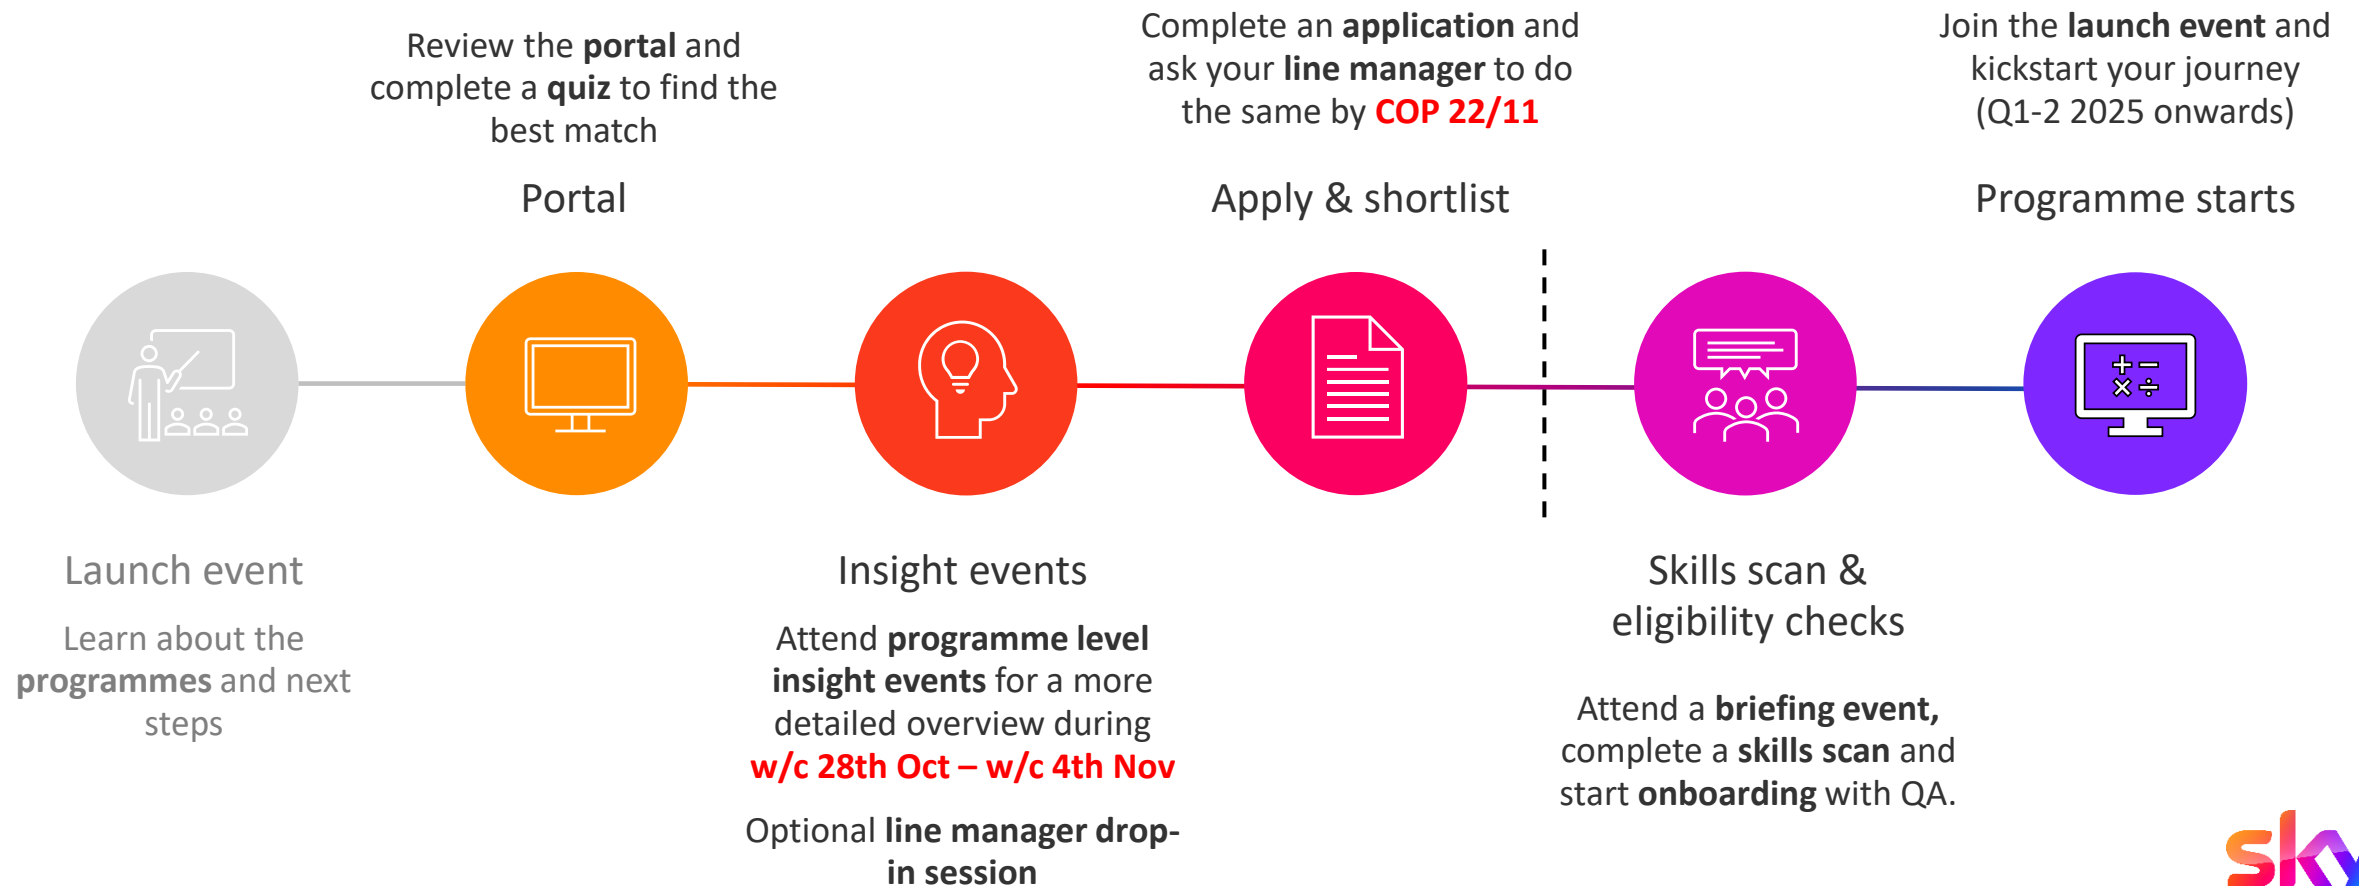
Review the portal and complete a quiz to find the best match

Portal

Complete an application and ask your line manager to do the same by COP 22/11

Apply & shortlist

Join the launch event and kickstart your journey (Q1-2 2025 onwards)

Programme starts

Launch event

Learn about the programmes and next steps

Insight events

Attend programme level insight events for a more detailed overview during w/c 28th Oct – w/c 4th Nov

Optional line manager drop-in session

Skills scan & eligibility checks

Attend a briefing event, complete a skills scan and start onboarding with QA.

sky